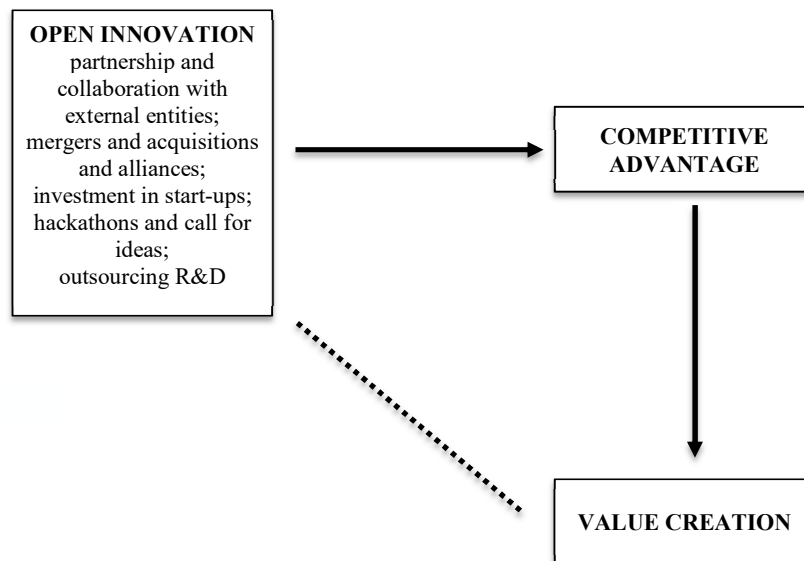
OPEN INNOVATION
partnership and collaboration with external entities;
mergers and acquisitions and alliances;
investment in start-ups;
hackathons and call for ideas;
outsourcing R&D

COMPETITIVE ADVANTAGE

VALUE CREATION